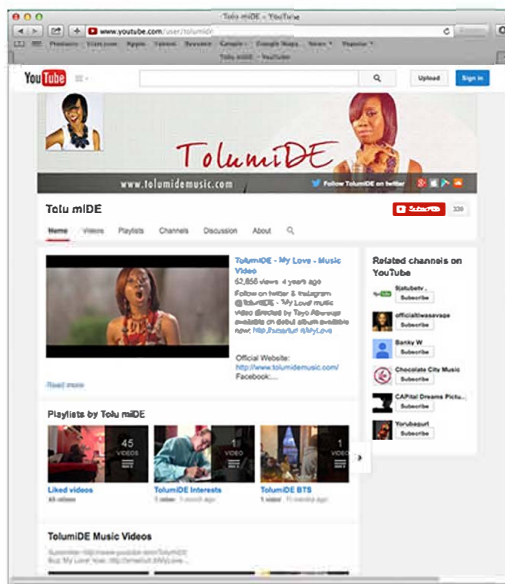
Tolu miDE - YouTube

www.youtube.com/user/tolumidE

Tolu miDE - YouTube

YouTube

Upload

Sign in

TolumiDE

www.tolumidemusic.com

Follow TolumiDE on twitter

Tolu miDE

Subscribe

336

Home

Videos

Playlists

Channels

Discussion

About

TolumiDE - My Love - Music Video

57,858 views 4 years ago

Follow on twitter & Instagram @TolumiDE - "My Love" music video directed by Tayo Aburoye available on debut album available now: http://smarturl.it/MyLove

Official Website: http://www.tolumidemusic.com/ Facebook:...

Read more

Related channels on YouTube

Slatubetv

Subscribe

officialtwosavage

Subscribe

Banky W

Subscribe

Chocolate City Music

Subscribe

CAPital Dreams Pictu...

Subscribe

Yorubaquri

Subscribe

Playlists by Tolu miDE

45 VIDEOS

1 VIDEO

1 VIDEO

Liked videos

45 videos

TolumiDE Interests

1 video 1 month ago

TolumiDE BTS

1 video 1 month ago

TolumiDE Music Videos

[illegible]